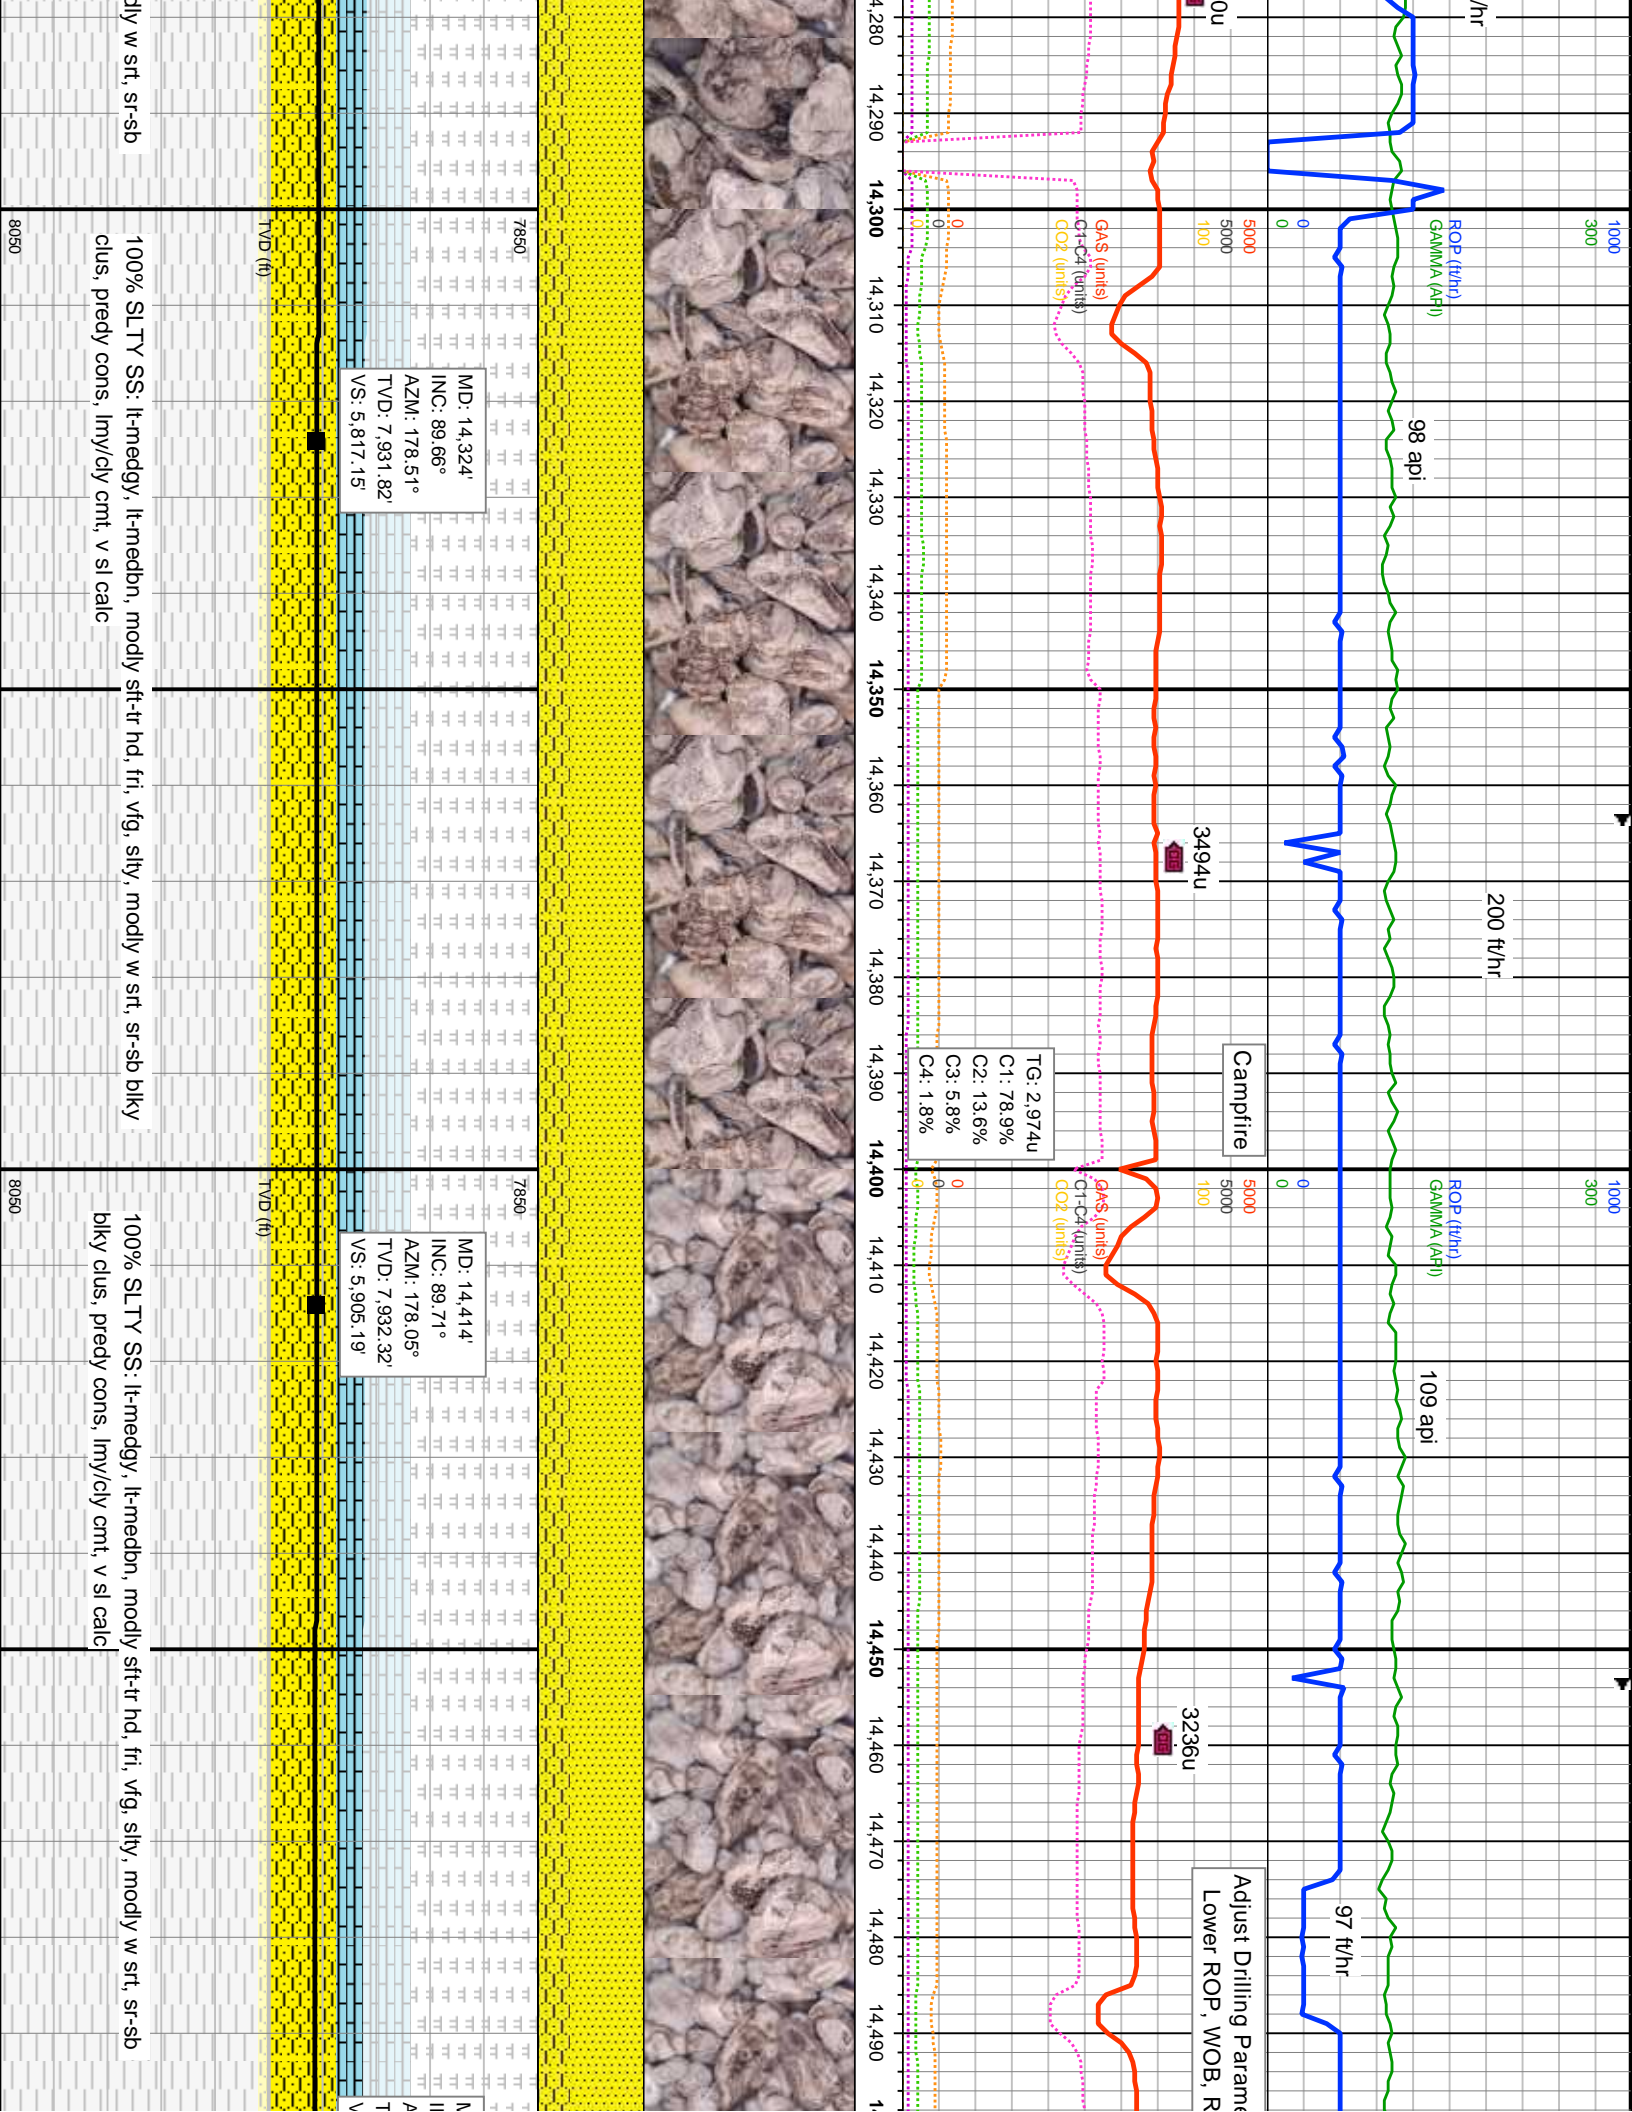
dly w srt, sr-sb

8050

TVD (ft)

7850

100% SLTY SS: lt-medgy, lt-medbn, modly sft-tr hd, fri, vfg, slty, modly w srt, sr-sb blky clus, predy cons, lmy/cly cmt, v sl calc

MD: 14,324'
INC: 89.66°
AZM: 178.51°
TVD: 7,931.82'
VS: 5,817.15'

8050

TVD (ft)

7850

100% SLTY SS: lt-medgy, lt-medbn, modly sft-tr hd, fri, vfg, slty, modly w srt, sr-sb blky clus, predy cons, lmy/cly cmt, v sl calc

MD: 14,414'
INC: 89.71°
AZM: 178.05°
TVD: 7,932.32'
VS: 5,905.19'

14,280
14,290
14,300
14,310
14,320
14,330
14,340
14,350
14,360
14,370
14,380
14,390
14,400
14,410
14,420
14,430
14,440
14,450
14,460
14,470
14,480
14,490

0u

/hr

0
0
0
GAS (units)
C1-C4 (units)
CO2 (units)
5000
5000
100
0
0
ROP (ft/hr)
GAMMA (API)
1000
300

98 api

3494u

200 ft/hr

TG: 2,974u
C1: 78.9%
C2: 13.6%
C3: 5.8%
C4: 1.8%

Campfire

0
0
0
GAS (units)
C1-C4 (units)
CO2 (units)
5000
5000
100
0
0
ROP (ft/hr)
GAMMA (API)
1000
300

109 api

3236u

97 ft/hr

Adjust Drilling Parame
Lower ROP, WOB, R